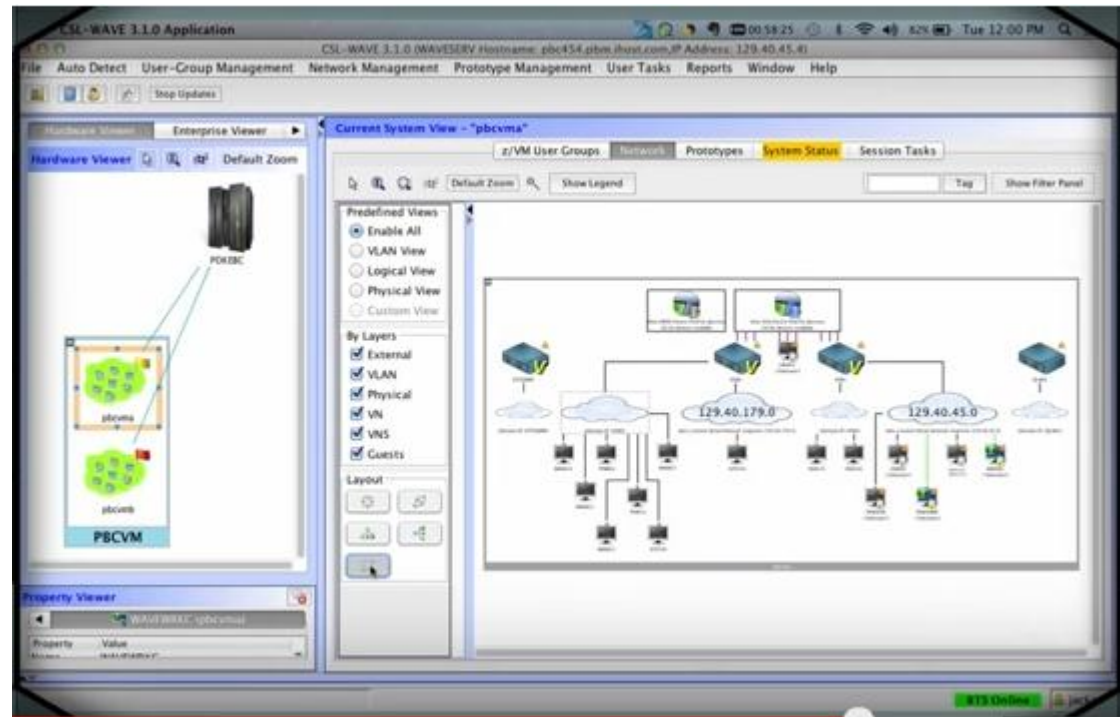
CSL-WAVE 3.1.0 Application

00:58:25 82% Tue 12:00 PM

CSL-WAVE 3.1.0 (WAVESERV Hostname: pbc454.pbm.ihost.com,IP Address: 129.40.45.4)

File Auto Detect User-Group Management Network Management Prototype Management User Tasks Reports Window Help

Stop Updates

Hardware Viewer Enterprise Viewer

Hardware Viewer Default Zoom

POKEBC

pbcvma

pbcvmb

PBCVM

Property Viewer

WAVEWRKC (pbcvma)

Property Value

Current System View - "pbcvma"

z/VM User Groups Network Prototypes System Status Session Tasks

Default Zoom Show Legend Tag Show Filter Panel

Predefined Views
Enable All
VLAN View
Logical View
Physical View
Custom View

By Layers
External
VLAN
Physical
VN
VNS
Guests

Layout

129.40.179.0

129.40.45.0

BTS Online